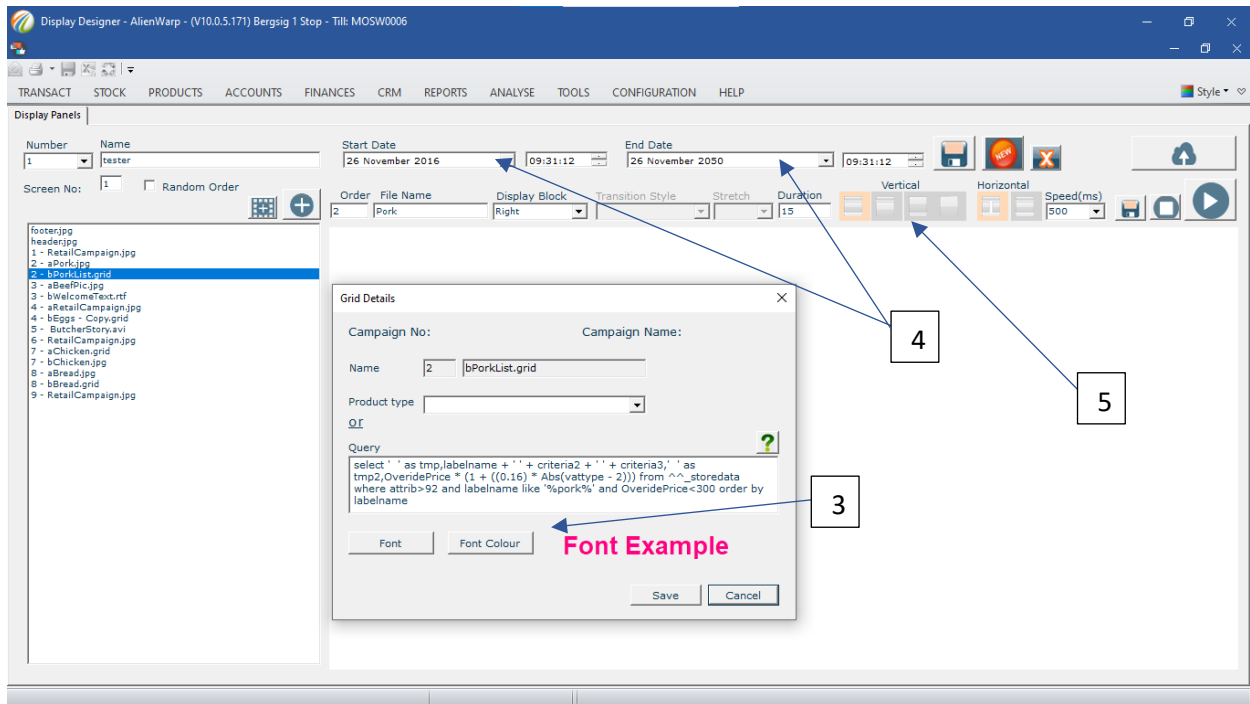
Display Designer - AlienWarp - (V10.0.5.171) Bergsig 1 Stop - Till: MOSW0006

TRANSACT STOCK PRODUCTS ACCOUNTS FINANCES CRM REPORTS ANALYSE TOOLS CONFIGURATION HELP

Style

Display Panels

Number
1
Name
tester
Start Date
26 November 2016
09:31:12
End Date
26 November 2050
09:31:12

Screen No: 1
Random Order

Order 2
File Name Pork
Display Block Right
Transition Style
Stretch
Duration 15
Vertical
Horizontal
Speed(ms) 500

footer.jpg
header.jpg
1 - RetailCampaign.jpg
2 - aPork.jpg
2 - bPorkList.grid
3 - aBeefPic.jpg
3 - bWelcomeText.rtf
4 - aRetailCampaign.jpg
4 - bEggs - Copy.grid
5 - ButcherStory.avi
6 - RetailCampaign.jpg
7 - aChicken.grid
7 - bChicken.jpg
8 - aBread.jpg
8 - bBread.grid
9 - RetailCampaign.jpg

Grid Details

Campaign No:
Campaign Name:

Name 2 bPorkList.grid

Product type
or

Query
select ' ' as tmp,labelname + ' ' + criteria2 + ' ' + criteria3,' ' as tmp2,OveridePrice * (1 + ((0.16) * Abs(vattype - 2))) from ^^_storedata where attrib>92 and labelname like '%pork%' and OverideProce<300 order by labelname

Font Font Colour Font Example

Save Cancel

4

5

3